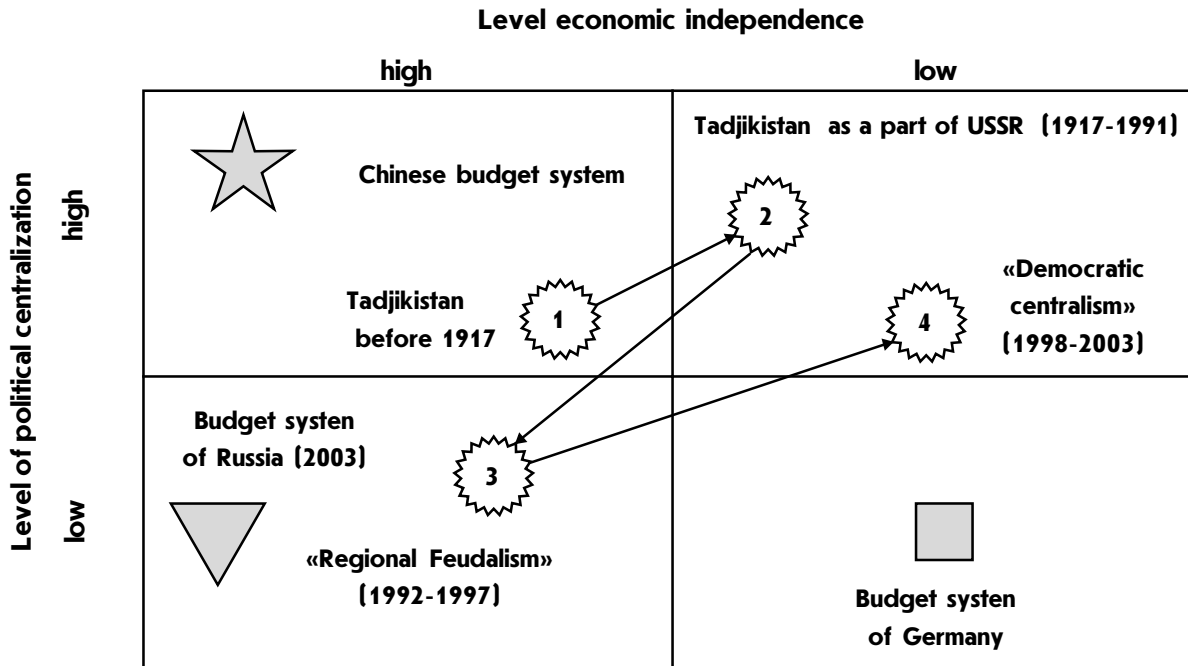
Level economic independence

high

low

Level of political centralization

high

low

Chinese budget system

Tadjikistan as a part of USSR (1917-1991)

2

Tadjikistan before 1917

1

«Democratic centralism» (1998-2003)

4

Budget systen of Russia (2003)

3

«Regional Feudalism» (1992-1997)

Budget systen of Germany